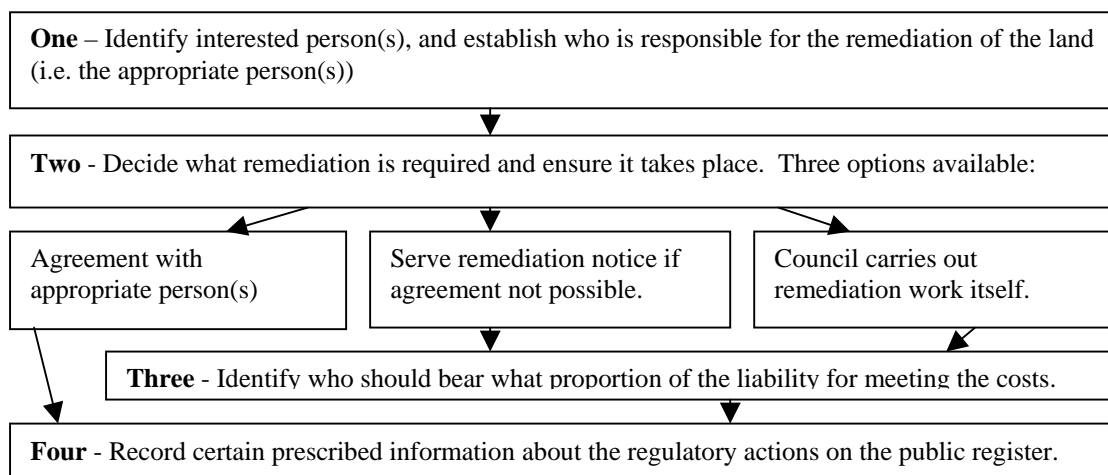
**One** – Identify interested person(s), and establish who is responsible for the remediation of the land (i.e. the appropriate person(s))

**Two** - Decide what remediation is required and ensure it takes place. Three options available:

Agreement with appropriate person(s)

Serve remediation notice if agreement not possible.

Council carries out remediation work itself.

**Three** - Identify who should bear what proportion of the liability for meeting the costs.

**Four** - Record certain prescribed information about the regulatory actions on the public register.